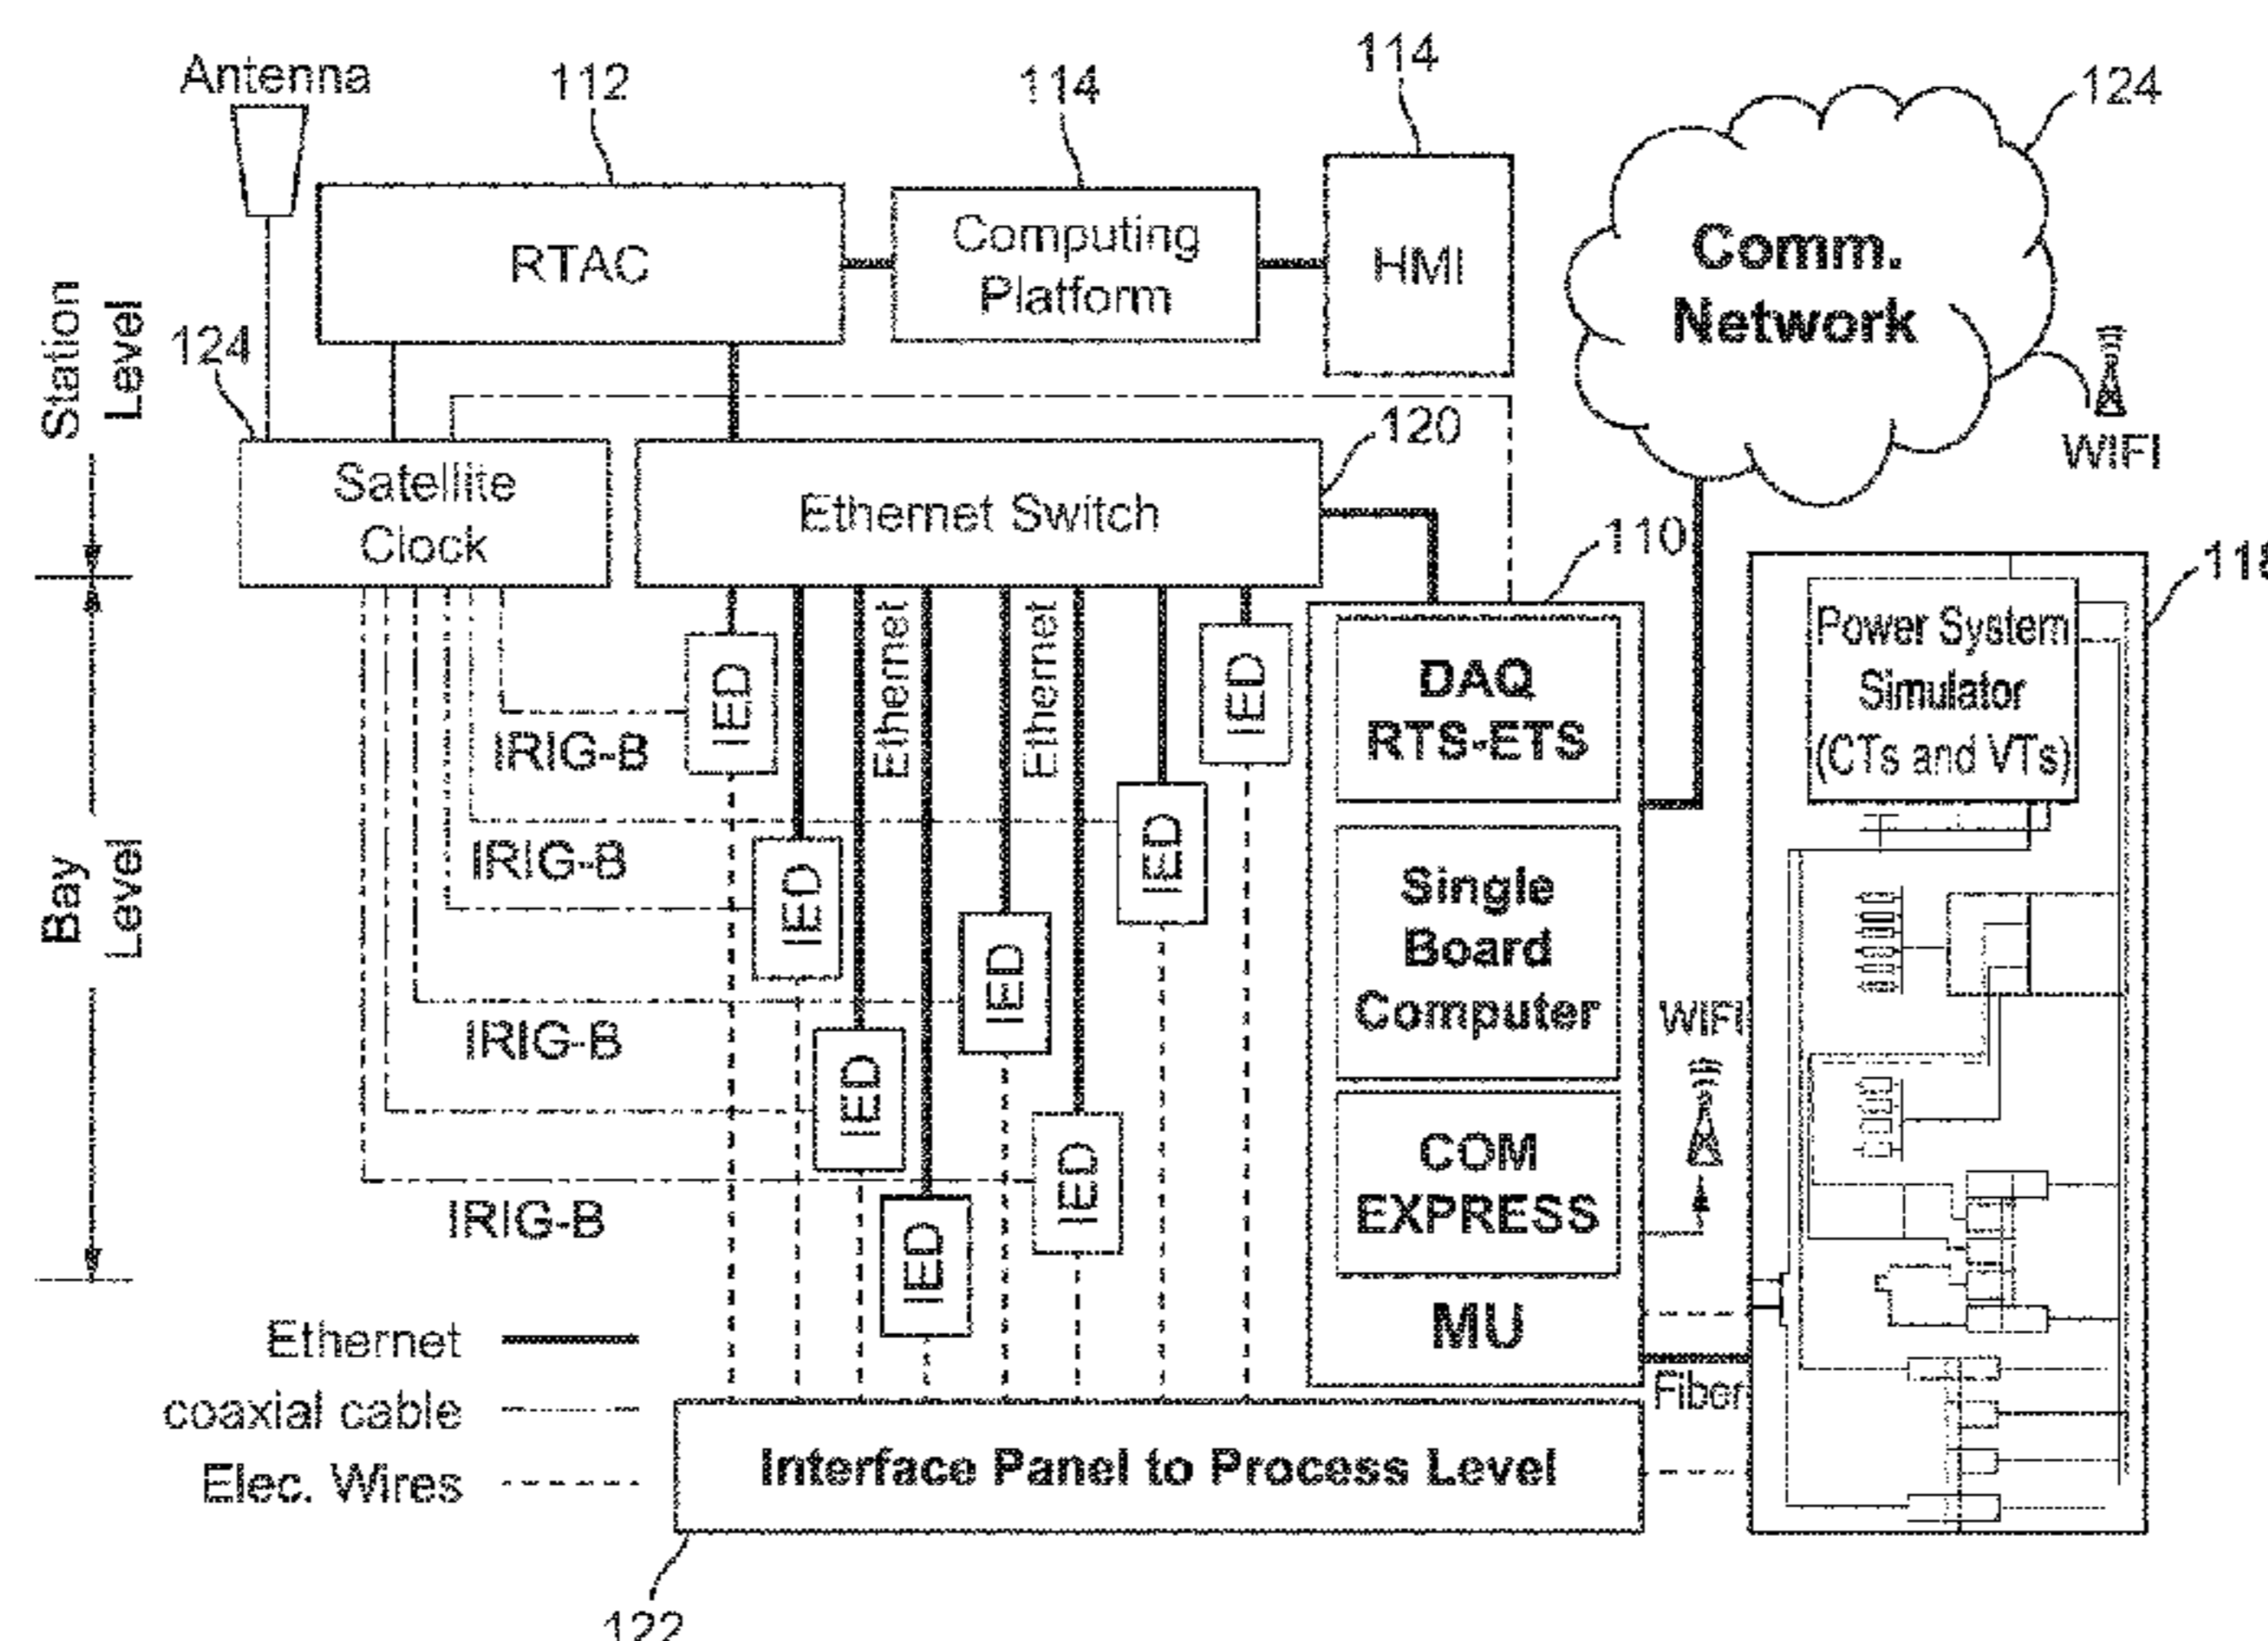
Antenna
112
114
114
124
RTAC
Computing Platform
HMI
Comm. Network
Station Level
124
WIFI
120
Satellite Clock
Ethernet Switch
110
118
IED
Ethernet
Ethernet
IED
DAQ RTS-ETS
Power System Simulator (CTs and VTs)
IRIG-B
IED
IED
IRIG-B
Bay Level
Single Board Computer
IED
WIFI
IRIG-B
IED
IED
COM EXPRESS
IRIG-B
IED
MU
Ethernet
coaxial cable
Elec. Wires
Fiber
Interface Panel to Process Level
122